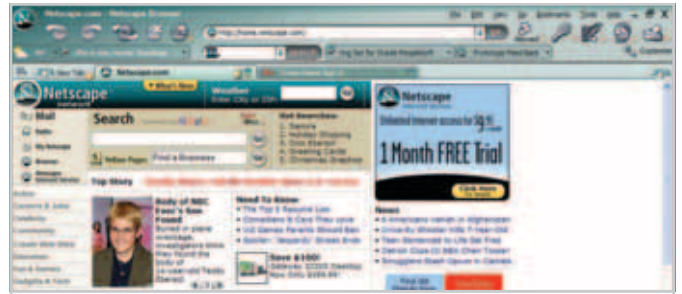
Netscape.com - Netscape Browser

File Edit View Go Bookmarks Tools Help

http://www.netscape.com/

Customize

New Tab Netscape.com

Netscape

What's New

Weather

Go

Mail

Search

Google

Yellow Pages Find a Business

Go

Get Searches:

1. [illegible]
2. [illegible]
3. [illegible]
4. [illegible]
5. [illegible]

Top Story

Body of NBC Exec's Son Found

Need To Know

Save $100!

Netscape

Unlimited Internet access for $9.95

1 Month FREE Trial

Click Here to Start

News

Autos

Careers & Jobs

Celebrity

Community

Entertainment

Fun & Games

Gadgets & Tech